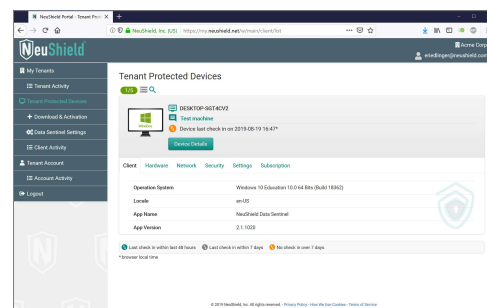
NeuShield Portal - Tenant Prot ×

NeuShield, Inc. (US) https://my.neushield.net/w/main/client/list

NeuShield

Acme Corp
eiedlinger@neushield.com

My Tenants
Tenant Activity
Tenant Protected Devices
Download & Activation
Data Sentinel Settings
Client Activity
Tenant Account
Account Activity
Logout

Tenant Protected Devices

1/5

DESKTOP-SGT4CV2
Test machine
Device last check in on 2019-08-19 16:47*
Device Details

Client Hardware Network Security Settings Subscription

| | |
|---|---|
| Operation System | Windows 10 Education 10.0 64 Bits (Build 18362) |
| Locale | en-US |
| App Name | NeuShield Data Sentinel |
| App Version | 2.1.1020 |

Last check in within last 48 hours Last check in within 7 days No check in over 7 days
* browser local time

© 2019 NeuShield, Inc. All rights reserved. - Privacy Policy - How We Use Cookies - Terms of Service